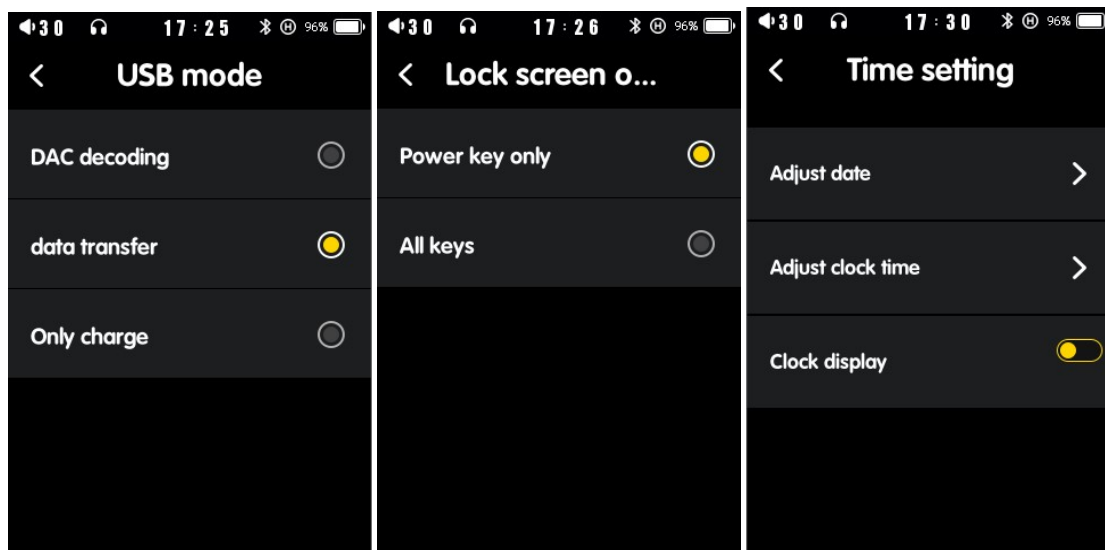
30 17:25 H 96%

USB mode

DAC decoding

data transfer

Only charge

30 17:26 H 96%

Lock screen o...

Power key only

All keys

30 17:30 H 96%

Time setting

Adjust date

Adjust clock time

Clock display